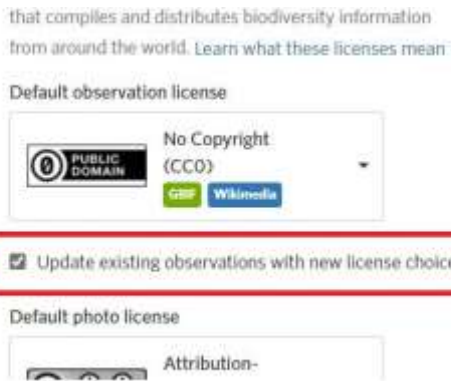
that compiles and distributes biodiversity information from around the world. Learn what these licenses mean

Default observation license

PUBLIC DOMAIN

No Copyright (CC0)

GBIF Wikimedia

Update existing observations with new license choic

Default photo license

Attribution-